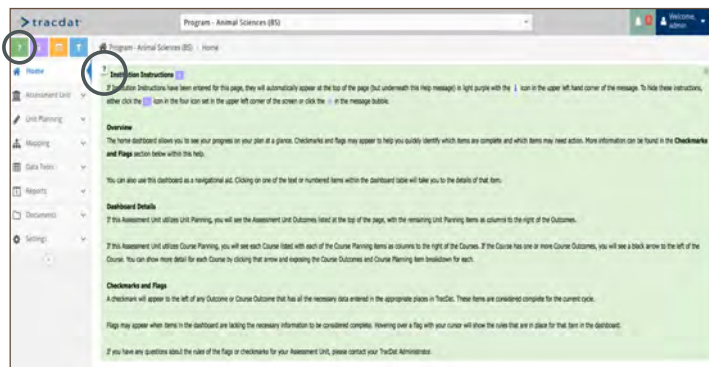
>tracdat

Program - Animal Sciences (BS)

Welcome, admin

?

Program - Animal Sciences (BS) | Home

Home

Assessment Unit

Unit Planning

Mapping

Data Tools

Reports

Documents

Settings

?

Institution Instructions

If Institution Instructions have been entered for this page, they will automatically appear at the top of the page (but underneath this Help message) in light purple with the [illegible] icon in the upper left hand corner of the message. To hide these instructions, either click the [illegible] icon in the four icon set in the upper left corner of the screen or click the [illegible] in the message bubble.

Overview

The home dashboard allows you to see your progress on your plan at a glance. Checkmarks and flags may appear to help you quickly identify which items are complete and which items may need action. More information can be found in the Checkmarks and Flags section below within this help.

You can also use this dashboard as a navigational aid. Clicking on one of the text or numbered items within the dashboard table will take you to the details of that item.

Dashboard Details

If this Assessment Unit utilizes Unit Planning, you will see the Assessment Unit Outcomes listed at the top of the page, with the remaining Unit Planning items as columns to the right of the Outcomes.

If this Assessment Unit utilizes Course Planning, you will see each Course listed with each of the Course Planning items as columns to the right of the Courses. If the Course has one or more Course Outcomes, you will see a black arrow to the left of the Course. You can show more detail for each Course by clicking that arrow and exposing the Course Outcomes and Course Planning item breakdown for each.

Checkmarks and Flags

A checkmark will appear to the left of any Outcome or Course Outcome that has all the necessary data entered in the appropriate places in TracDat. These items are considered complete for the current cycle.

Flags may appear when items in the dashboard are lacking the necessary information to be considered complete. Hovering over a flag with your cursor will show the rules that are in place for that item in the dashboard.

If you have any questions about the rules of the flags or checkmarks for your Assessment Unit, please contact your TracDat Administrator.